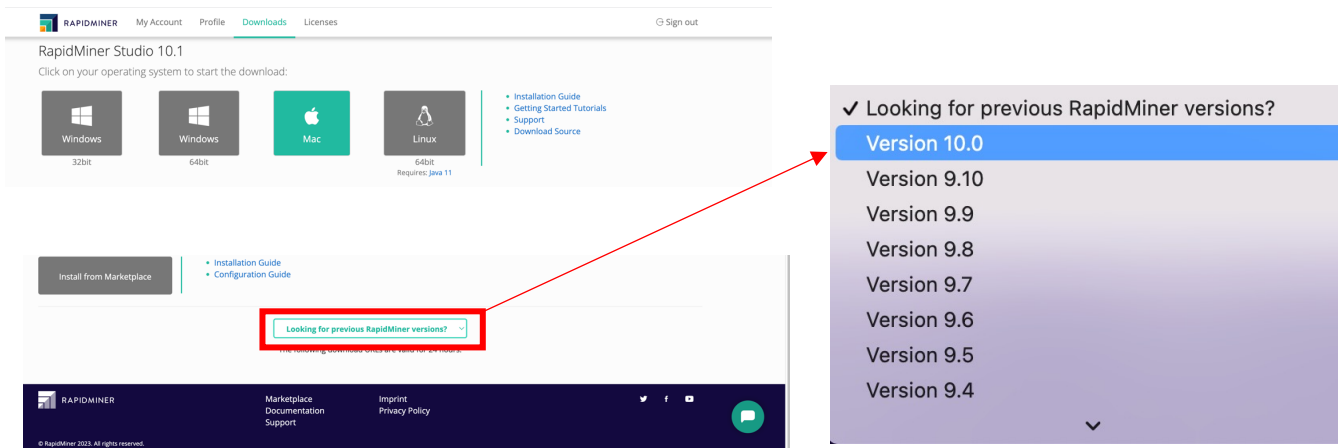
RAPIDMINER My Account Profile Downloads Licenses Sign out

RapidMiner Studio 10.1

Click on your operating system to start the download:

Windows
32bit

Windows
64bit

Mac

Linux
64bit
Requires: Java 11

- Installation Guide
- Getting Started Tutorials
- Support
- Download Source

Install from Marketplace

- Installation Guide
- Configuration Guide

Looking for previous RapidMiner versions?

The following download URLs are valid for 24 hours.

RAPIDMINER

Marketplace
Documentation
Support

Imprint
Privacy Policy

© RapidMiner 2023. All rights reserved.

✓ Looking for previous RapidMiner versions?
Version 10.0
Version 9.10
Version 9.9
Version 9.8
Version 9.7
Version 9.6
Version 9.5
Version 9.4